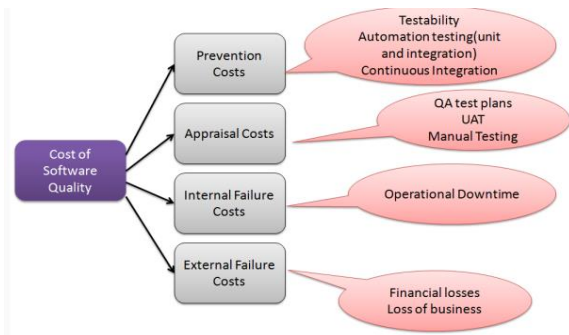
Cost of Software Quality

Prevention Costs

Testability
Automation testing(unit and integration)
Continuous Integration

Appraisal Costs

QA test plans
UAT
Manual Testing

Internal Failure Costs

Operational Downtime

External Failure Costs

Financial losses
Loss of business